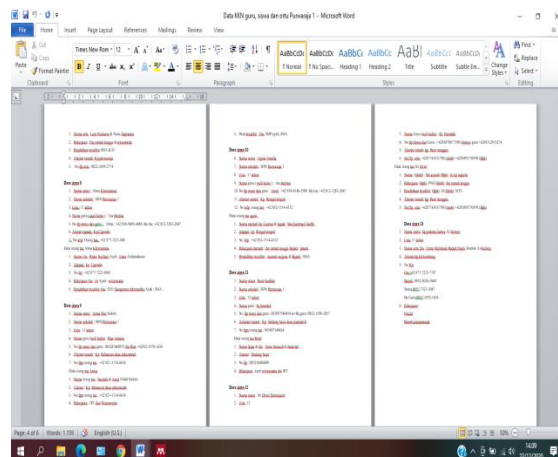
Data KKN guru, siswa dan ortu Purwaraja 1 - Microsoft Word

File Home Insert Page Layout References Mailings Review View

Cut
Copy
Paste
Format Painter
Clipboard

Times New Roman 12
Font

Paragraph

AaBbCcDc ¶ Normal
AaBbCcDc ¶ No Spac...
AaBbC Heading 1
AaBbCc Heading 2
AaB Title
AaBbCcI Subtitle
AaBbCcDc Subtle Em...
Change Styles
Styles

Find
Replace
Select
Editing

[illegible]

Page: 4 of 6 Words: 1,709 English (U.S.)
90%
14:09